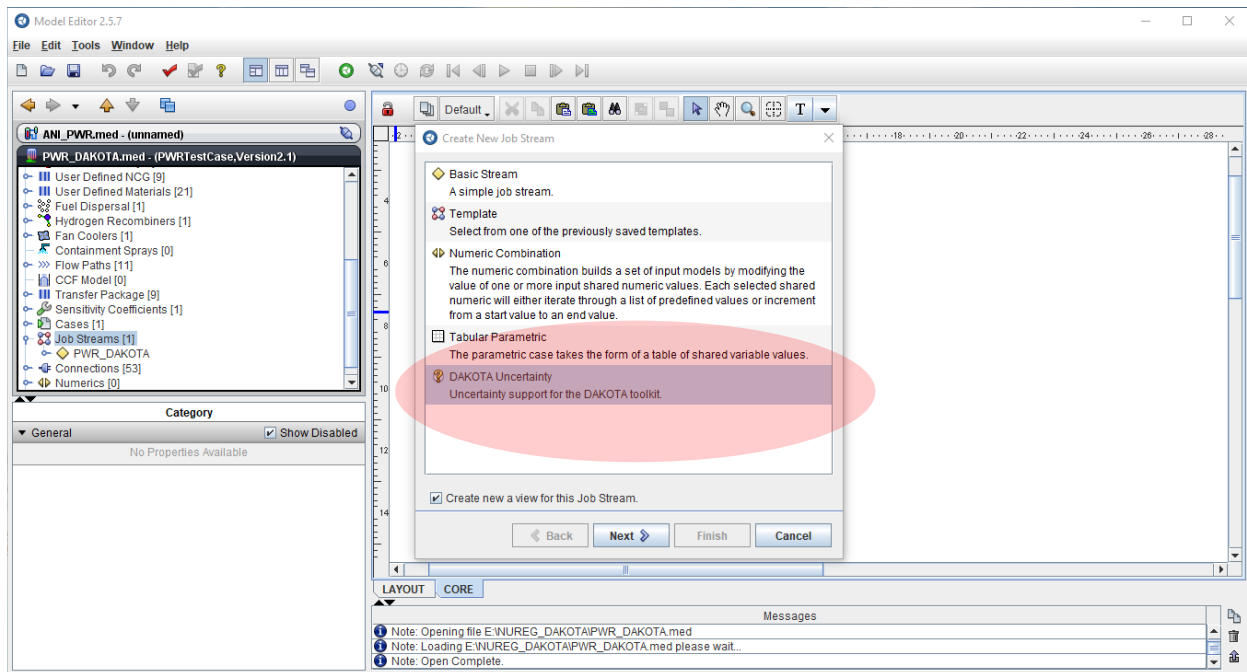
Model Editor 2.5.7

File Edit Tools Window Help

ANI_PWR.med - (unnamed)

PWR_DAKOTA.med - (PWRTestCase,Version2.1)

User Defined NCG [9]
User Defined Materials [21]
Fuel Dispersal [1]
Hydrogen Recombiners [1]
Fan Coolers [1]
Containment Sprays [0]
Flow Paths [11]
CCF Model [0]
Transfer Package [9]
Sensitivity Coefficients [1]
Cases [1]
Job Streams [1]
PWR_DAKOTA
Connections [53]
Numerics [0]

Category

General
Show Disabled

No Properties Available

Default

Create New Job Stream

Basic Stream
A simple job stream.

Template
Select from one of the previously saved templates.

Numeric Combination
The numeric combination builds a set of input models by modifying the value of one or more input shared numeric values. Each selected shared numeric will either iterate through a list of predefined values or increment from a start value to an end value.

Tabular Parametric
The parametric case takes the form of a table of shared variable values.

DAKOTA Uncertainty
Uncertainty support for the DAKOTA toolkit.

Create new a view for this Job Stream.

Back Next Finish Cancel

LAYOUT CORE

Messages

Note: Opening file E:\NUREG_DAKOTA\PWR_DAKOTA.med
Note: Loading E:\NUREG_DAKOTA\PWR_DAKOTA.med please wait...
Note: Open Complete.